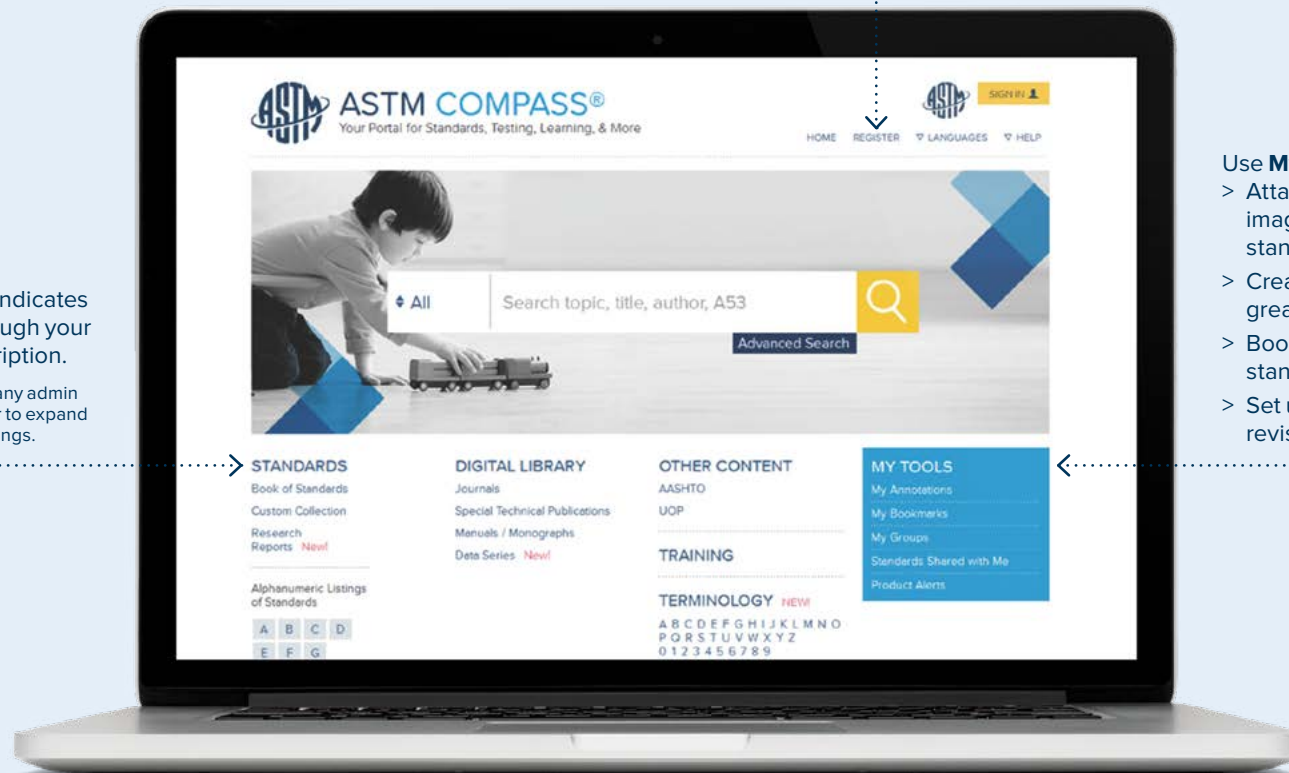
ndicates
ugh your
ription.

any admin
r to expand
ngs.

ASTM COMPASS®
Your Portal for Standards, Testing, Learning, & More

SIGN IN

HOME REGISTER LANGUAGES HELP

All
Search topic, title, author, A53
Advanced Search

STANDARDS
Book of Standards
Custom Collection
Research Reports New!

Alphanumeric Listings of Standards
A B C D
E F G

DIGITAL LIBRARY
Journals
Special Technical Publications
Manuals / Monographs
Data Series New!

OTHER CONTENT
AASHTO
UOP

TRAINING

TERMINOLOGY NEW
A B C D E F G H I J K L M N O
P Q R S T U V W X Y Z
0 1 2 3 4 5 6 7 8 9

MY TOOLS
My Annotations
My Bookmarks
My Groups
Standards Shared with Me
Product Alerts

Use M
> Atta
imag
stan
> Crea
grea
> Boo
stan
> Set
revis